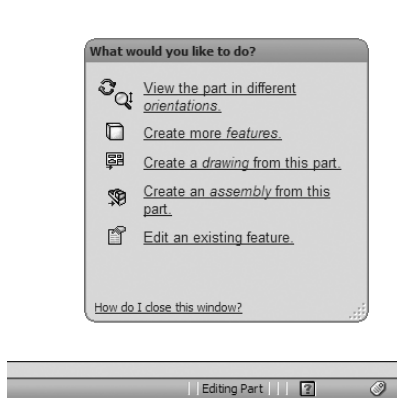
What would you like to do?

View the part in different orientations.

Create more features.

Create a drawing from this part.

Create an assembly from this part.

Edit an existing feature.

How do I close this window?

Editing Part

?